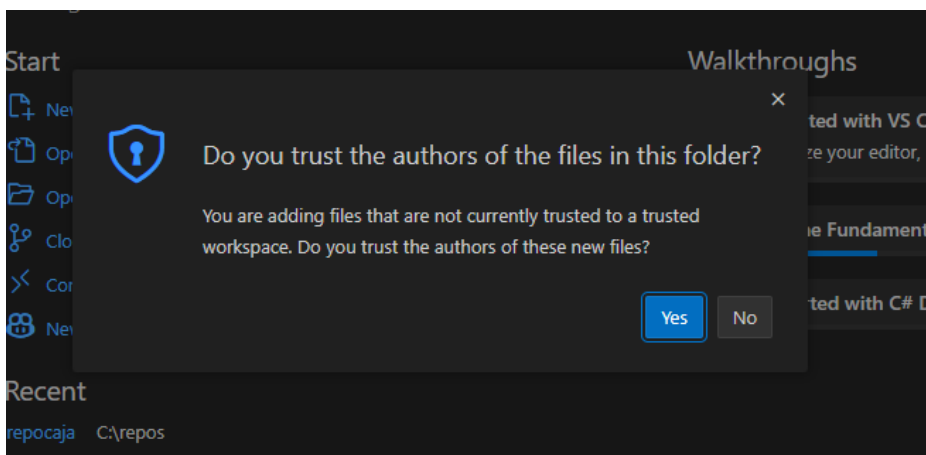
Start

Ne

Op

Op

Clo

Co

Ne

Walkthroughs

×

Do you trust the authors of the files in this folder?

You are adding files that are not currently trusted to a trusted workspace. Do you trust the authors of these new files?

Yes

No

ted with VS C

ze your editor,

e Fundament

ted with C# D

Recent

repocaja C:\repos